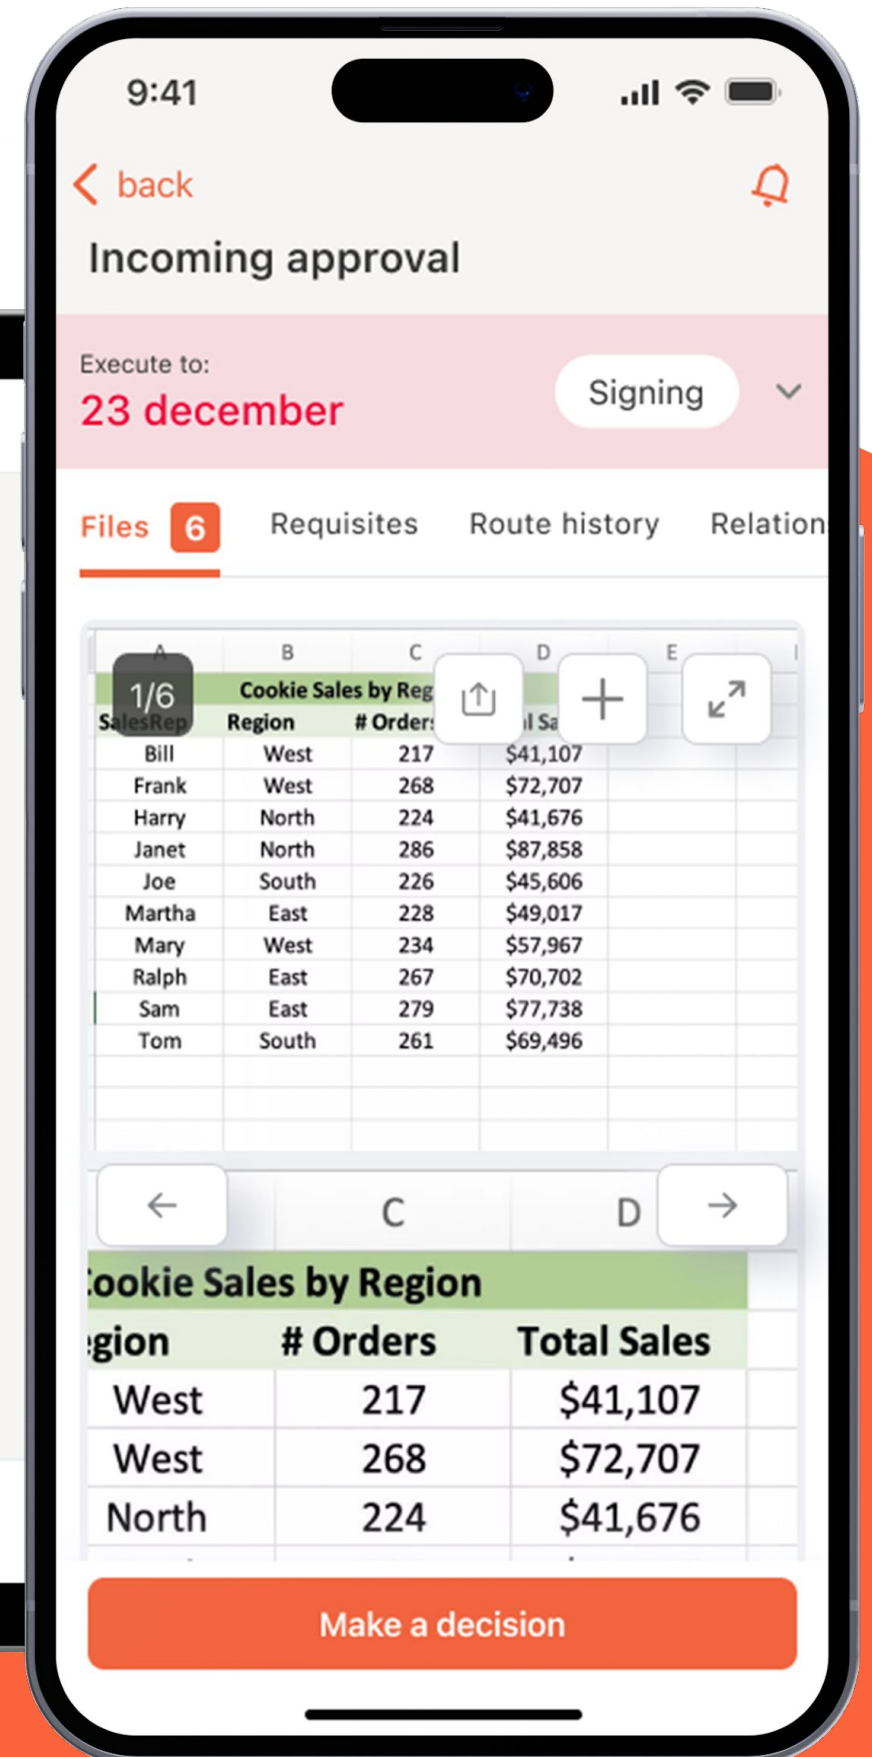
9:41

back

Incoming approval

Execute to:
23 december

Signing

Files 6 Requisites Route history Relation

| A | B | C | D | E |
|---|---|---|---|---|
| 1/6 | Cookie Sales by Reg | | | |
| SalesRep | Region | # Orders | l Sa | |
| Bill | West | 217 | $41,107 | |
| Frank | West | 268 | $72,707 | |
| Harry | North | 224 | $41,676 | |
| Janet | North | 286 | $87,858 | |
| Joe | South | 226 | $45,606 | |
| Martha | East | 228 | $49,017 | |
| Mary | West | 234 | $57,967 | |
| Ralph | East | 267 | $70,702 | |
| Sam | East | 279 | $77,738 | |
| Tom | South | 261 | $69,496 | |

| | C | D |
|---|---|---|
| ookie Sales by Region | | |
| gion | # Orders | Total Sales |
| West | 217 | $41,107 |
| West | 268 | $72,707 |
| North | 224 | $41,676 |

Make a decision